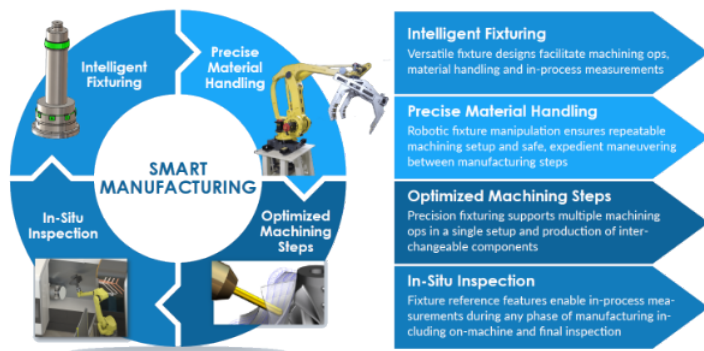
Intelligent Fixturing

Precise Material Handling

SMART MANUFACTURING

Optimized Machining Steps

In-Situ Inspection

Intelligent Fixturing

Versatile fixture designs facilitate machining ops, material handling and in-process measurements

Precise Material Handling

Robotic fixture manipulation ensures repeatable machining setup and safe, expedient maneuvering between manufacturing steps

Optimized Machining Steps

Precision fixturing supports multiple machining ops in a single setup and production of interchangeable components

In-Situ Inspection

Fixture reference features enable in-process measurements during any phase of manufacturing including on-machine and final inspection